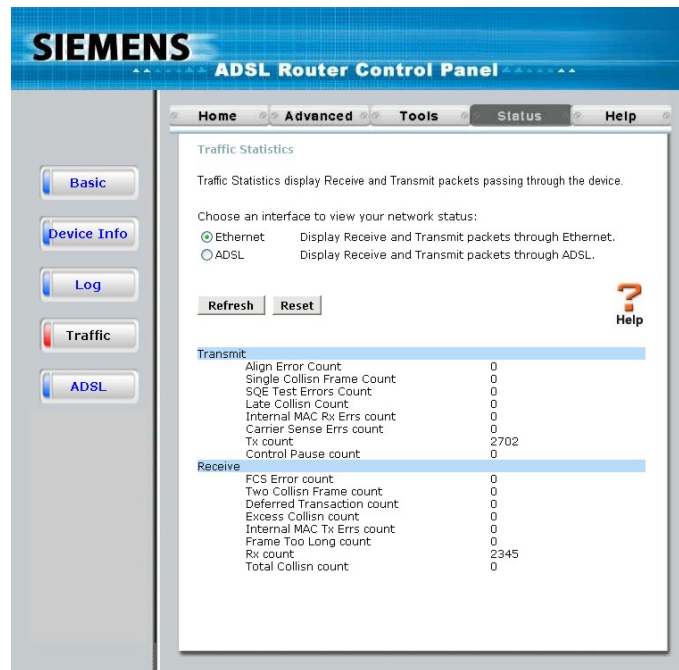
SIEMENS
ADSL Router Control Panel

Home | Advanced | Tools | Status | Help

Basic
Device Info
Log
Traffic
ADSL

Traffic Statistics

Traffic Statistics display Receive and Transmit packets passing through the device.

Choose an interface to view your network status:
Ethernet Display Receive and Transmit packets through Ethernet.
ADSL Display Receive and Transmit packets through ADSL.

Refresh Reset

Help

| Transmit | |
|---|---|
| Align Error Count | 0 |
| Single Collisn Frame Count | 0 |
| SQE Test Errors Count | 0 |
| Late Collisn Count | 0 |
| Internal MAC Rx Errs count | 0 |
| Carrier Sense Errs count | 0 |
| Tx count | 2702 |
| Control Pause count | 0 |
| Receive | |
| FCS Error count | 0 |
| Two Collisn Frame count | 0 |
| Deferred Transaction count | 0 |
| Excess Collisn count | 0 |
| Internal MAC Tx Errs count | 0 |
| Frame Too Long count | 0 |
| Rx count | 2345 |
| Total Collisn count | 0 |